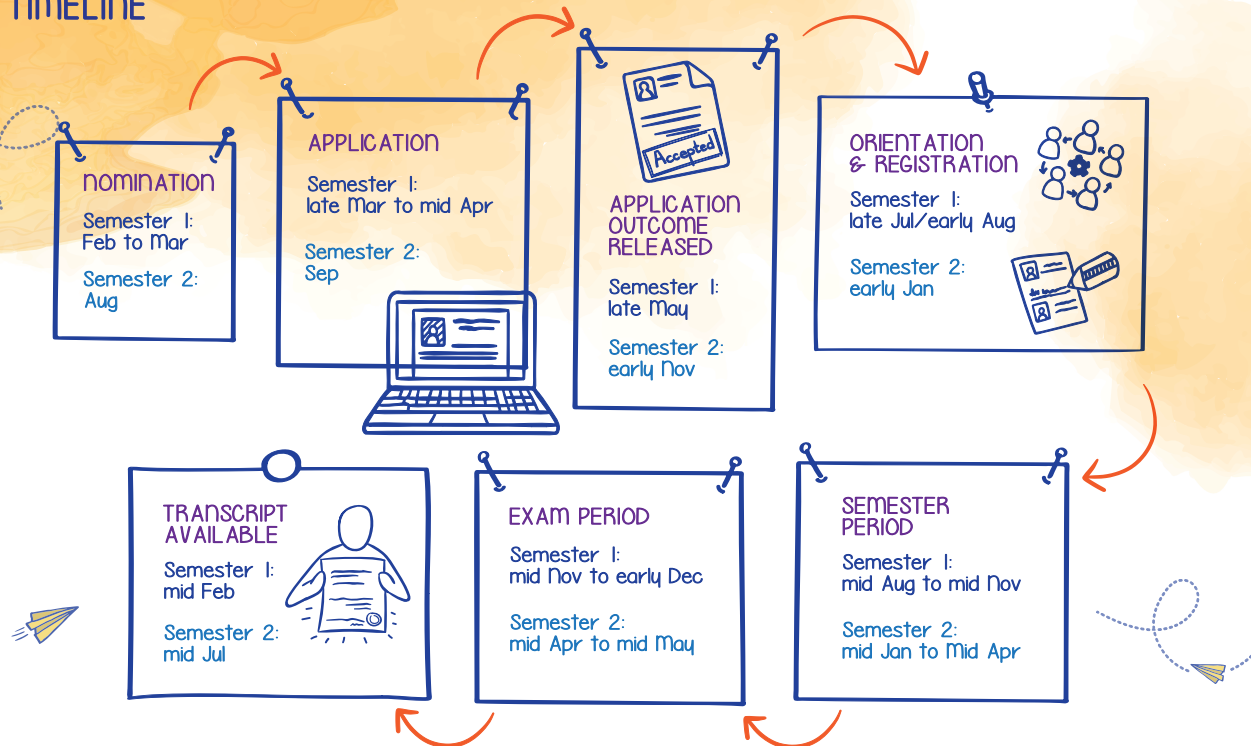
TIMELINE

NOMINATION
Semester 1:
Feb to Mar
Semester 2:
Aug

APPLICATION
Semester 1:
late Mar to mid Apr
Semester 2:
Sep

Accepted

APPLICATION OUTCOME RELEASED
Semester 1:
late May
Semester 2:
early Nov

ORIENTATION & REGISTRATION
Semester 1:
late Jul/early Aug
Semester 2:
early Jan

SEMESTER PERIOD
Semester 1:
mid Aug to mid Nov
Semester 2:
mid Jan to Mid Apr

EXAM PERIOD
Semester 1:
mid Nov to early Dec
Semester 2:
mid Apr to mid May

TRANSCRIPT AVAILABLE
Semester 1:
mid Feb
Semester 2:
mid Jul